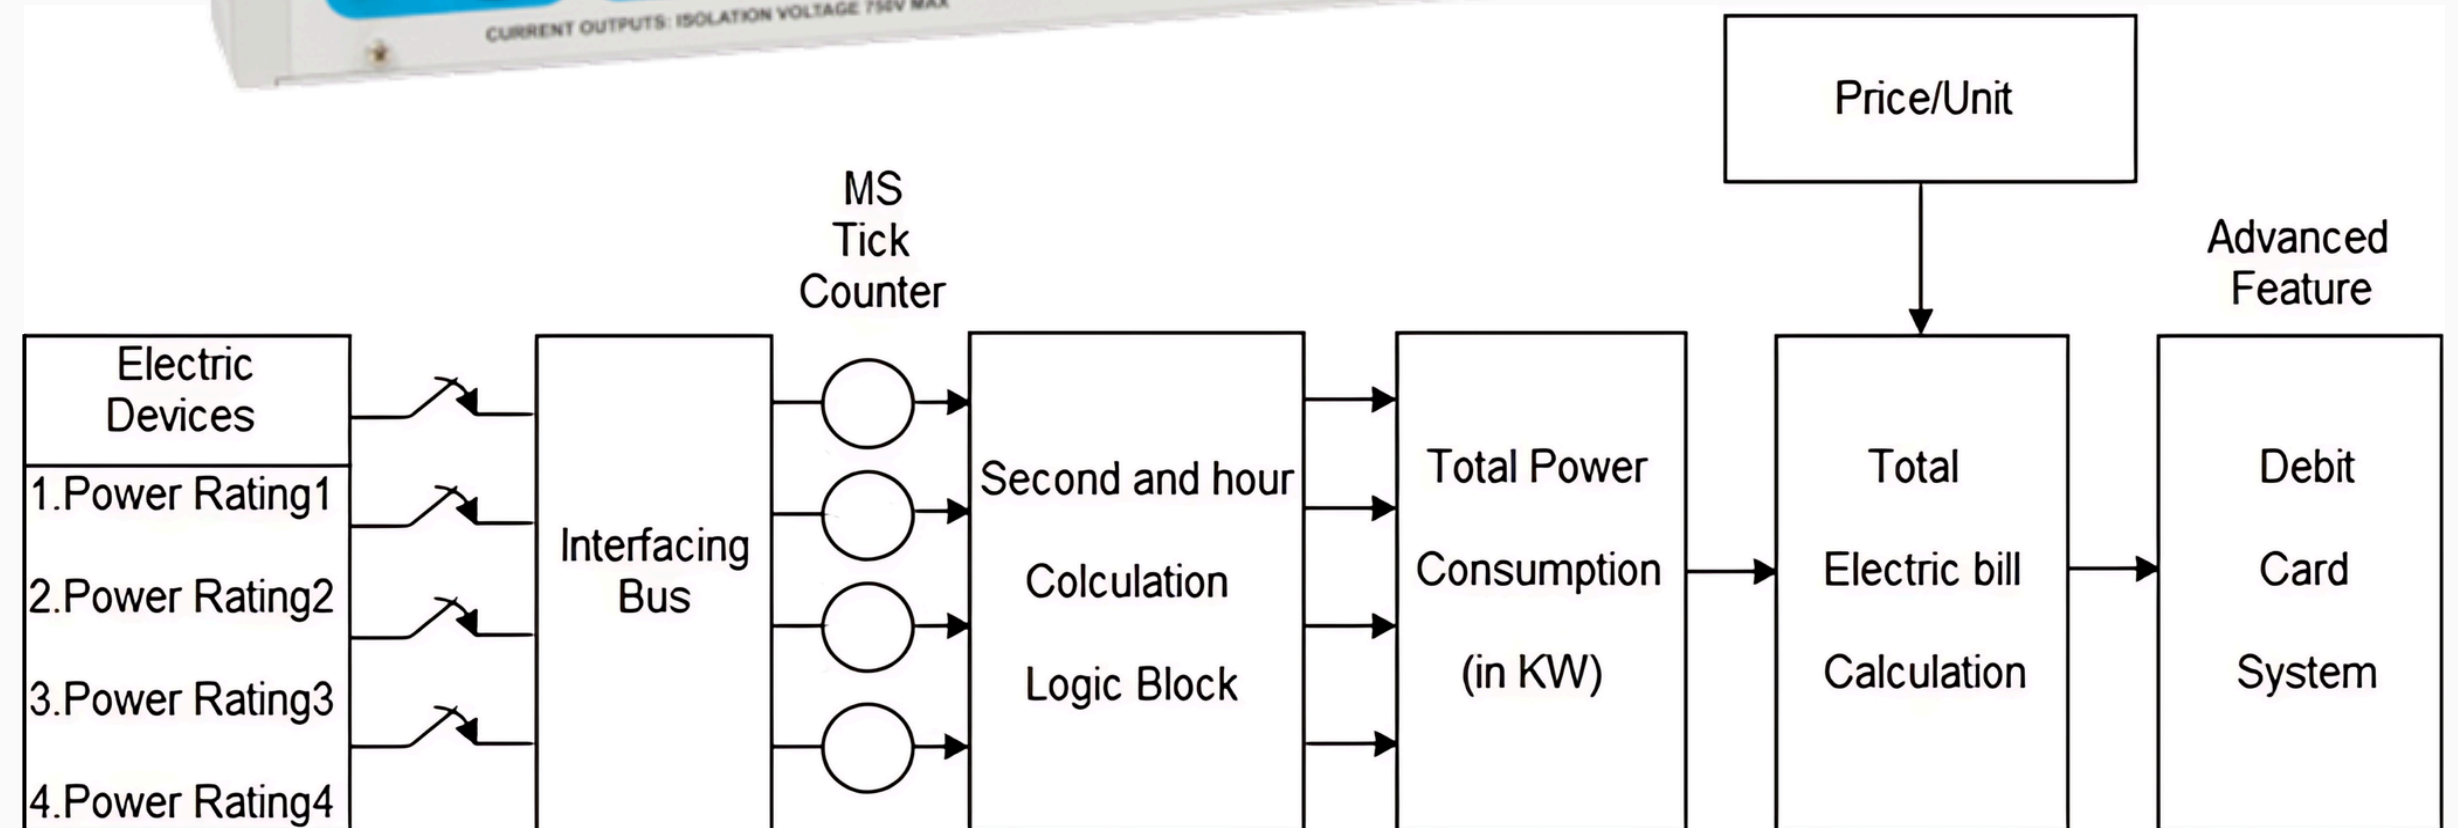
CURRENT OUTPUTS: ISOLATION VOLTAGE 750V MAX

Price/Unit

MS
Tick
Counter

Advanced
Feature

Electric
Devices

1.Power Rating1

2.Power Rating2

3.Power Rating3

4.Power Rating4

Interfacing
Bus

Second and hour
Colculation
Logic Block

Total Power
Consumption
(in KW)

Total
Electric bill
Calculation

Debit
Card
System